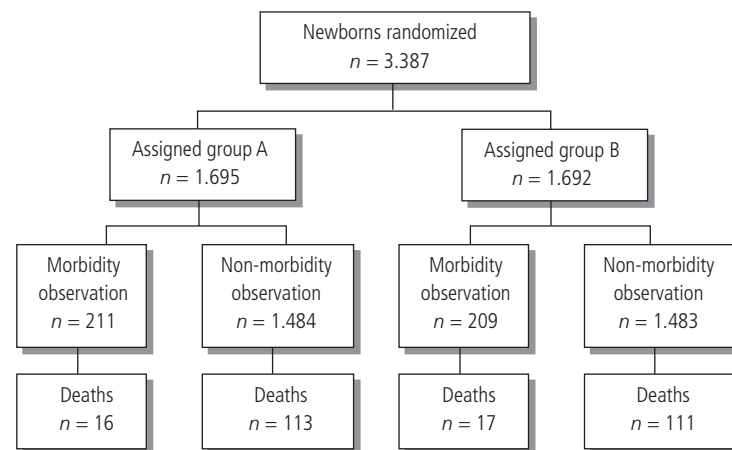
Newborns randomized
$n = 3.387$

Assigned group A
$n = 1.695$

Assigned group B
$n = 1.692$

Morbidity observation
$n = 211$

Non-morbidity observation
$n = 1.484$

Morbidity observation
$n = 209$

Non-morbidity observation
$n = 1.483$

Deaths
$n = 16$

Deaths
$n = 113$

Deaths
$n = 17$

Deaths
$n = 111$